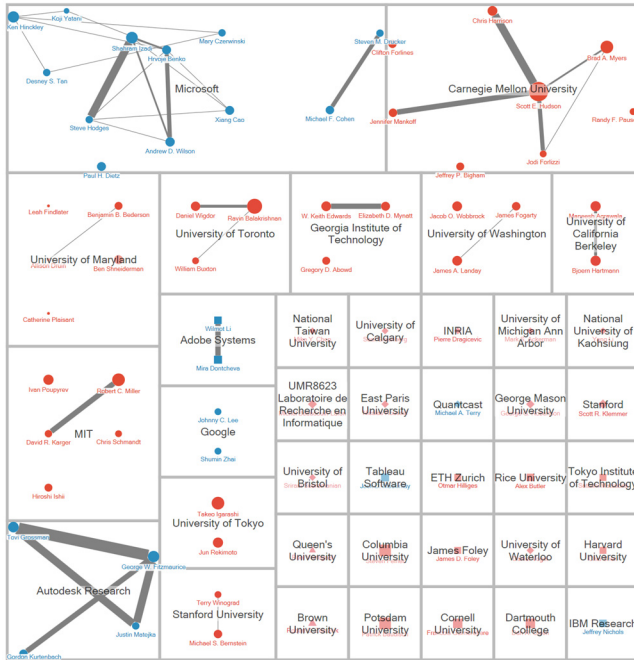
Ken Hinckley
Koji Yatani
Shahram Izadi
Hrvoje Benko
Mary Czerwinski
Desney S. Tan
Microsoft
Steve Hodges
Xiang Cao
Andrew D. Wilson
Paul H. Dietz

Steven M. Drucker
Clifton Forlines
Michael F. Cohen

Chris Harrison
Brad A. Myers
Carnegie Mellon University
Scott E. Hudson
Jennifer Mankoff
Randy F. Pausch
Jodi Forlizzi
Jeffrey P. Bigham

Leah Findlater
Benjamin B. Bederson
University of Maryland
Allison Druin
Ben Shneiderman
Catherine Plaisant

Daniel Wigdor
Ravin Balakrishnan
University of Toronto
William Buxton

W. Keith Edwards
Elizabeth D. Mynatt
Georgia Institute of Technology
Gregory D. Abowd

Jacob O. Wobbrock
James Fogarty
University of Washington
James A. Landay

Maneesh Agrawala
University of California Berkeley
Bjoern Hartmann

Wilmot Li
Adobe Systems
Mira Dontcheva

National Taiwan University
University of Calgary
INRIA
Pierre Dragicevic
University of Michigan Ann Arbor
Mark W. Newman
National University of Kaohsiung

Ivan Poupyrev
Robert C. Miller
MIT
David R. Karger
Chris Schmandt
Hiroshi Ishii

Johnny C. Lee
Google
Shumin Zhai

UMR8623 Laboratoire de Recherche en Informatique
East Paris University
Quantcast
Michael A. Terry
George Mason University
Stanford
Scott R. Klemmer

Takeo Igarashi
University of Tokyo
Jun Rekimoto

University of Bristol
Tableau Software
ETH Zurich
Otmar Hilliges
Rice University
Alex Butler
Tokyo Institute of Technology

Tovi Grossman
George W. Fitzmaurice
Autodesk Research
Justin Matejka
Gordon Kurtenbach

Terry Winograd
Stanford University
Michael S. Bernstein

Queen's University
Columbia University
James Foley
James D. Foley
University of Waterloo
Harvard University

Brown University
Potsdam University
Cornell University
Dartmouth College
IBM Research
Jeffrey Nichols